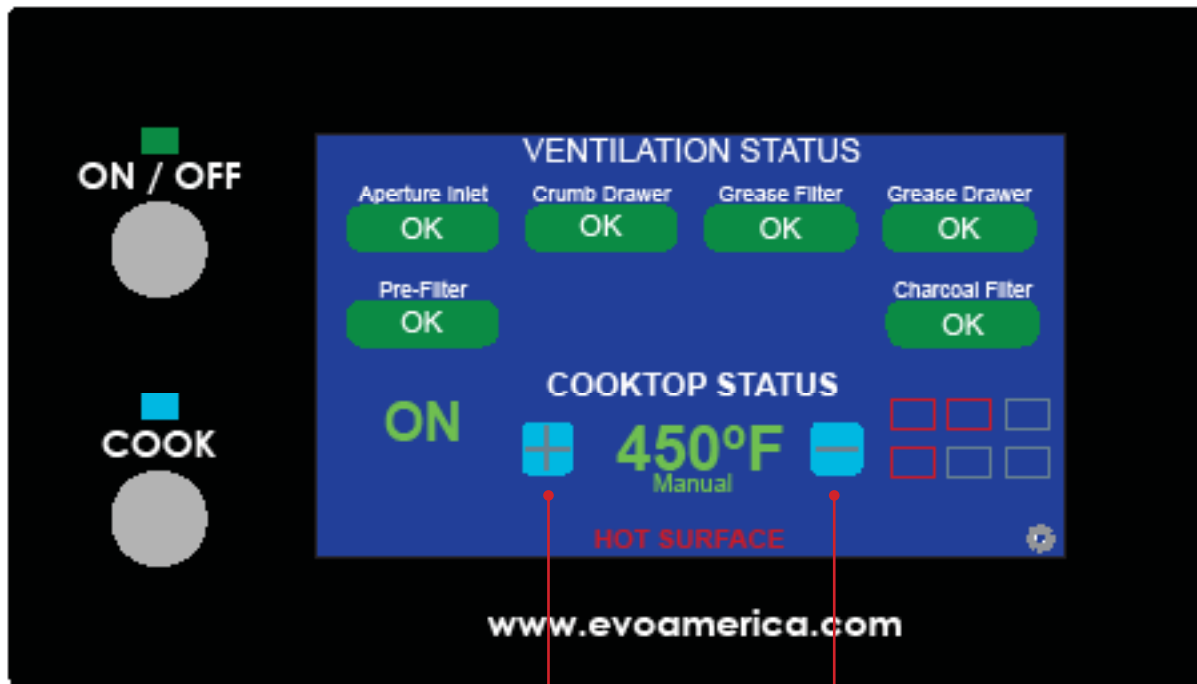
ON / OFF

COOK

VENTILATION STATUS

Aperture Inlet
OK

Crumb Drawer
OK

Grease Filter
OK

Grease Drawer
OK

Pre-Filter
OK

Charcoal Filter
OK

COOKTOP STATUS

ON

+

450ºF
Manual

−

HOT SURFACE

www.evoamerica.com